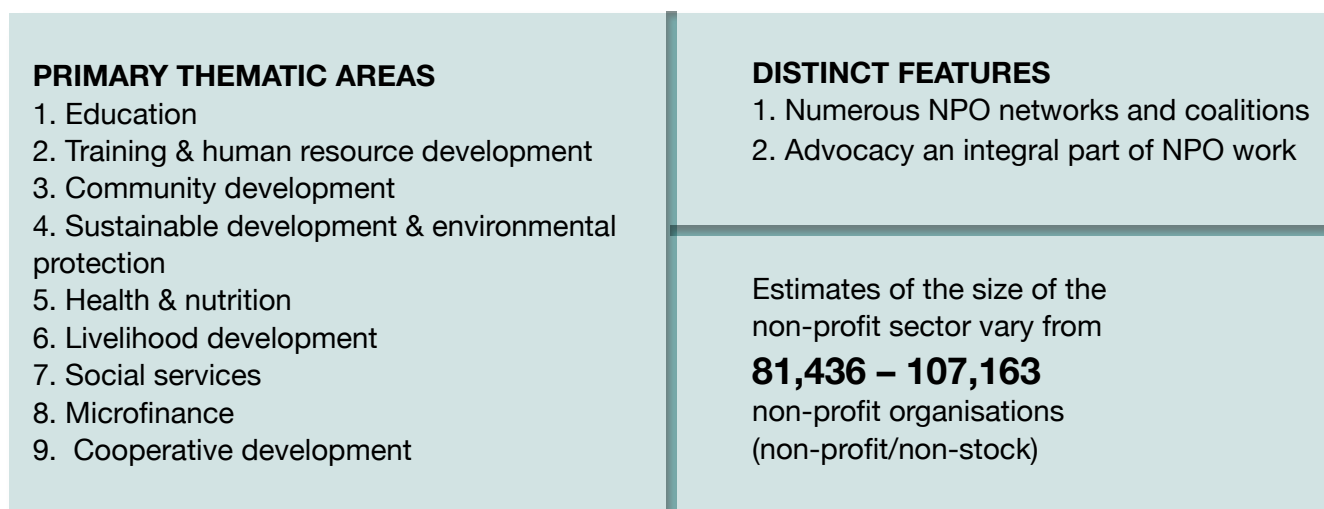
**PRIMARY THEMATIC AREAS**
1. Education
2. Training & human resource development
3. Community development
4. Sustainable development & environmental protection
5. Health & nutrition
6. Livelihood development
7. Social services
8. Microfinance
9. Cooperative development

**DISTINCT FEATURES**
1. Numerous NPO networks and coalitions
2. Advocacy an integral part of NPO work

Estimates of the size of the non-profit sector vary from
**81,436 – 107,163**
non-profit organisations (non-profit/non-stock)